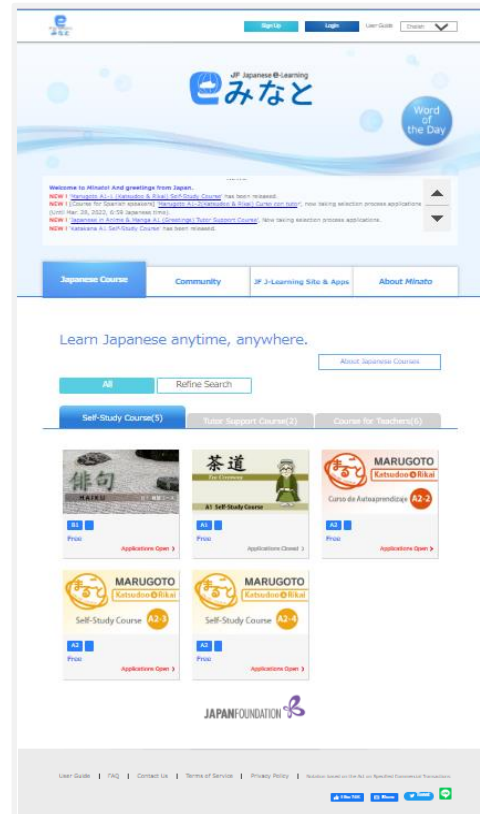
みなと

Sign Up Login User Guide English

JF Japanese e-Learning
みなと

Word of the Day

Welcome to Minato! And greetings from Japan.
NEW ! 'Marugoto A2-4 (Katsudoo & Rikai) Self-Study Course' has been released.
NEW ! [Course for Spanish speakers] 'Marugoto A1-2(Katsudoo & Rikai) Curso con tutor', now taking selection process applications (Until Mar. 28, 2022, 6:59 Japanese time).
NEW ! 'Japanese in Anime & Manga A1 (Greetings) Tutor Support Course', Now taking selection process applications.
NEW ! 'Katakana A1 Self-Study Course' has been released.

Japanese Course | Community | JF J-Learning Site & Apps | About Minato

Learn Japanese anytime, anywhere.

About Japanese Courses

All | Refine Search

Self-Study Course(5) | Tutor Support Course(2) | Course for Teachers(5)

俳句 HAIKU
B1
Free
Applications Open ›

茶道 Tea Ceremony
A1 Self-Study Course
A1
Free
Applications Closed ›

MARUGOTO Katsudoo & Rikai
Curso de Autoaprendizaje A2-2
A2
Free
Applications Open ›

MARUGOTO Katsudoo & Rikai
Self-Study Course A2-3
A2
Free
Applications Open ›

MARUGOTO Katsudoo & Rikai
Self-Study Course A2-4
A2
Free
Applications Open ›

JAPAN FOUNDATION

User Guide | FAQ | Contact Us | Terms of Service | Privacy Policy | Notation based on the Act on Specified Commercial Transactions

Like Share Tweet